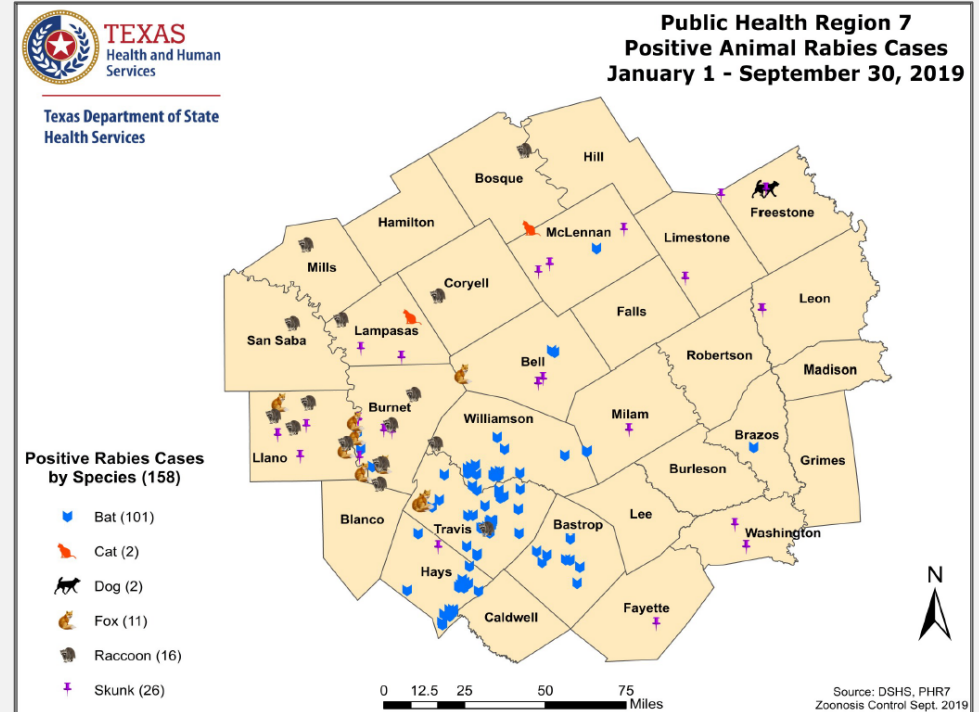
TEXAS
Health and Human Services

Texas Department of State Health Services

Public Health Region 7
Positive Animal Rabies Cases
January 1 - September 30, 2019

Hill
Bosque
Freestone
Hamilton
McLennan
Limestone
Mills
Coryell
Leon
Falls
San Saba
Lampasas
Robertson
Madison
Bell
Burnet
Williamson
Milam
Brazos
Llano
Grimes
Burleson
Blanco
Lee
Travis
Bastrop
Washington
Hays
Caldwell
Fayette

Positive Rabies Cases by Species (158)

Bat (101)
Cat (2)
Dog (2)
Fox (11)
Raccoon (16)
Skunk (26)

N

0 12.5 25 50 75 Miles

Source: DSHS, PHR7
Zoonosis Control Sept. 2019